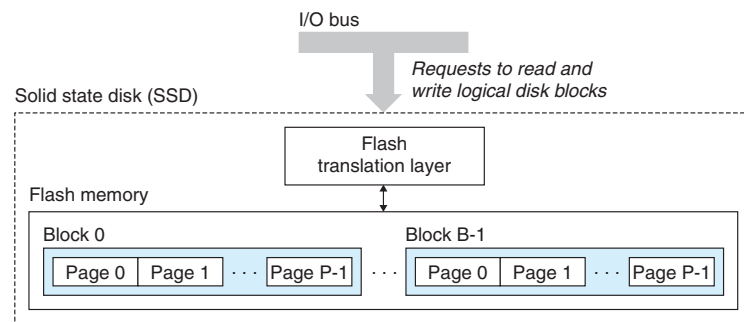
I/O bus

Requests to read and write logical disk blocks

Solid state disk (SSD)

Flash translation layer

Flash memory

Block 0

Page 0 | Page 1 | · · · | Page P-1

· · ·

Block B-1

Page 0 | Page 1 | · · · | Page P-1